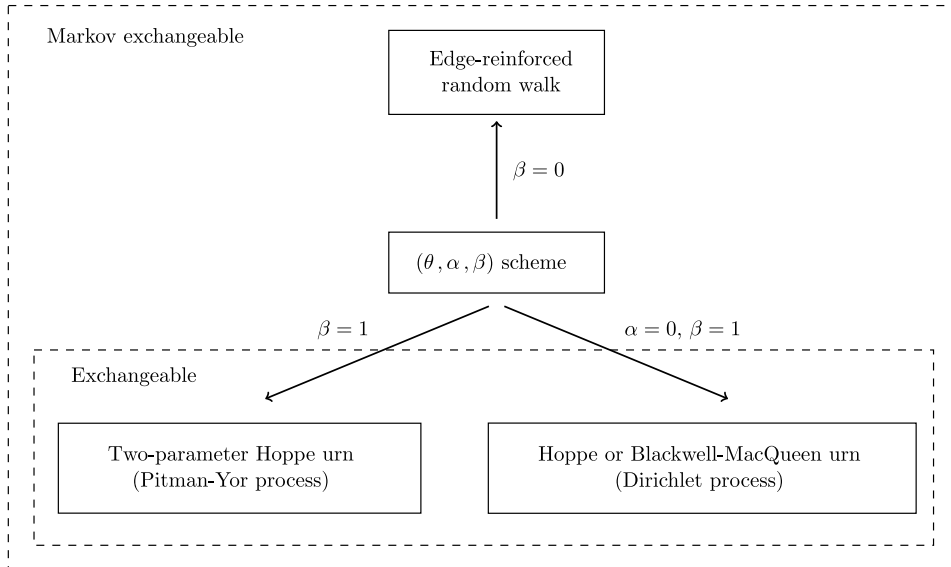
Markov exchangeable

Edge-reinforced random walk

$\beta = 0$

$(\theta, \alpha, \beta)$ scheme

$\beta = 1$

$\alpha = 0$, $\beta = 1$

Exchangeable

Two-parameter Hoppe urn (Pitman-Yor process)

Hoppe or Blackwell-MacQueen urn (Dirichlet process)